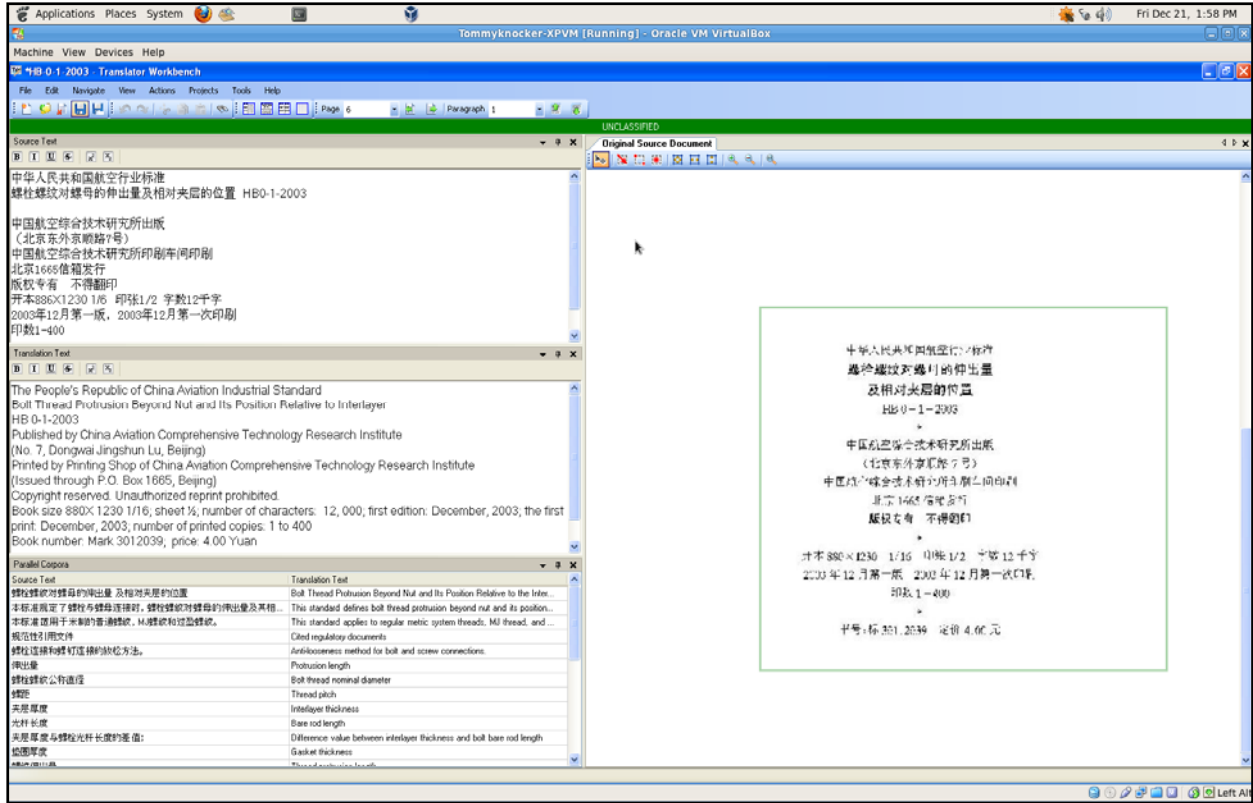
Applications Places System

Fri Dec 21, 1:58 PM

Tommyknocker-XPVM [Running] - Oracle VM VirtualBox

Machine View Devices Help

HB-0-1-2003 - Translator Workbench

File Edit Navigate View Actions Projects Tools Help

Page 6 Paragraph 1

UNCLASSIFIED

Source Text

中华人民共和国航空行业标准
螺栓螺纹对螺母的伸出量及相对夹层的位置 HB0-1-2003

中国航空综合技术研究所出版
（北京东外京顺路7号）
中国航空综合技术研究所印刷车间印刷
北京1665信箱发行
版权专有 不得翻印
开本886X1230 1/6 印张1/2 字数12千字
2003年12月第一版，2003年12月第一次印刷
印数1-400

Translation Text

The People's Republic of China Aviation Industrial Standard
Bolt Thread Protrusion Beyond Nut and Its Position Relative to Interlayer
HB 0-1-2003
Published by China Aviation Comprehensive Technology Research Institute
(No. 7, Dongwai Jingshun Lu, Beijing)
Printed by Printing Shop of China Aviation Comprehensive Technology Research Institute
(Issued through P.O. Box 1665, Beijing)
Copyright reserved. Unauthorized reprint prohibited.
Book size 880X 1230 1/16; sheet ½; number of characters: 12, 000; first edition: December, 2003; the first print: December, 2003; number of printed copies: 1 to 400
Book number: Mark 3012039; price: 4.00 Yuan

Parallel Corpora

| Source Text | Translation Text |
|---|---|
| 螺栓螺纹对螺母的伸出量 及相对夹层的位置 | Bolt Thread Protrusion Beyond Nut and Its Position Relative to the Inter... |
| 本标准规定了螺栓与螺母连接时，螺栓螺纹对螺母的伸出量及其相... | This standard defines bolt thread protrusion beyond nut and its position... |
| 本标准适用于米制的普通螺纹，MJ螺纹和过盈螺纹。 | This standard applies to regular metric system threads, MJ thread, and ... |
| 规范性引用文件 | Cited regulatory documents |
| 螺栓连接和螺钉连接的放松方法。 | Antilooseness method for bolt and screw connections. |
| 伸出量 | Protrusion length |
| 螺栓螺纹公称直径 | Bolt thread nominal diameter |
| 螺距 | Thread pitch |
| 夹层厚度 | Interlayer thickness |
| 光杆长度 | Bare rod length |
| 夹层厚度与螺栓光杆长度的差值： | Difference value between interlayer thickness and bolt bare rod length |
| 垫圈厚度 | Gasket thickness |
| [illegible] | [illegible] |

Original Source Document

中华人民共和国航空行业标准
螺栓螺纹对螺母的伸出量
及相对夹层的位置
HB 0-1-2003

中国航空综合技术研究所出版
（北京东外京顺路7号）
中国航空综合技术研究所印刷车间印刷
北京1665信箱发行
版权专有 不得翻印

开本 880×1230 1/16 印张 1/2 字数 12 千字
2003 年 12 月第一版 2003 年 12 月第一次印刷
印数 1-400

书号：标 3012039 定价 4.00 元

Left Alt